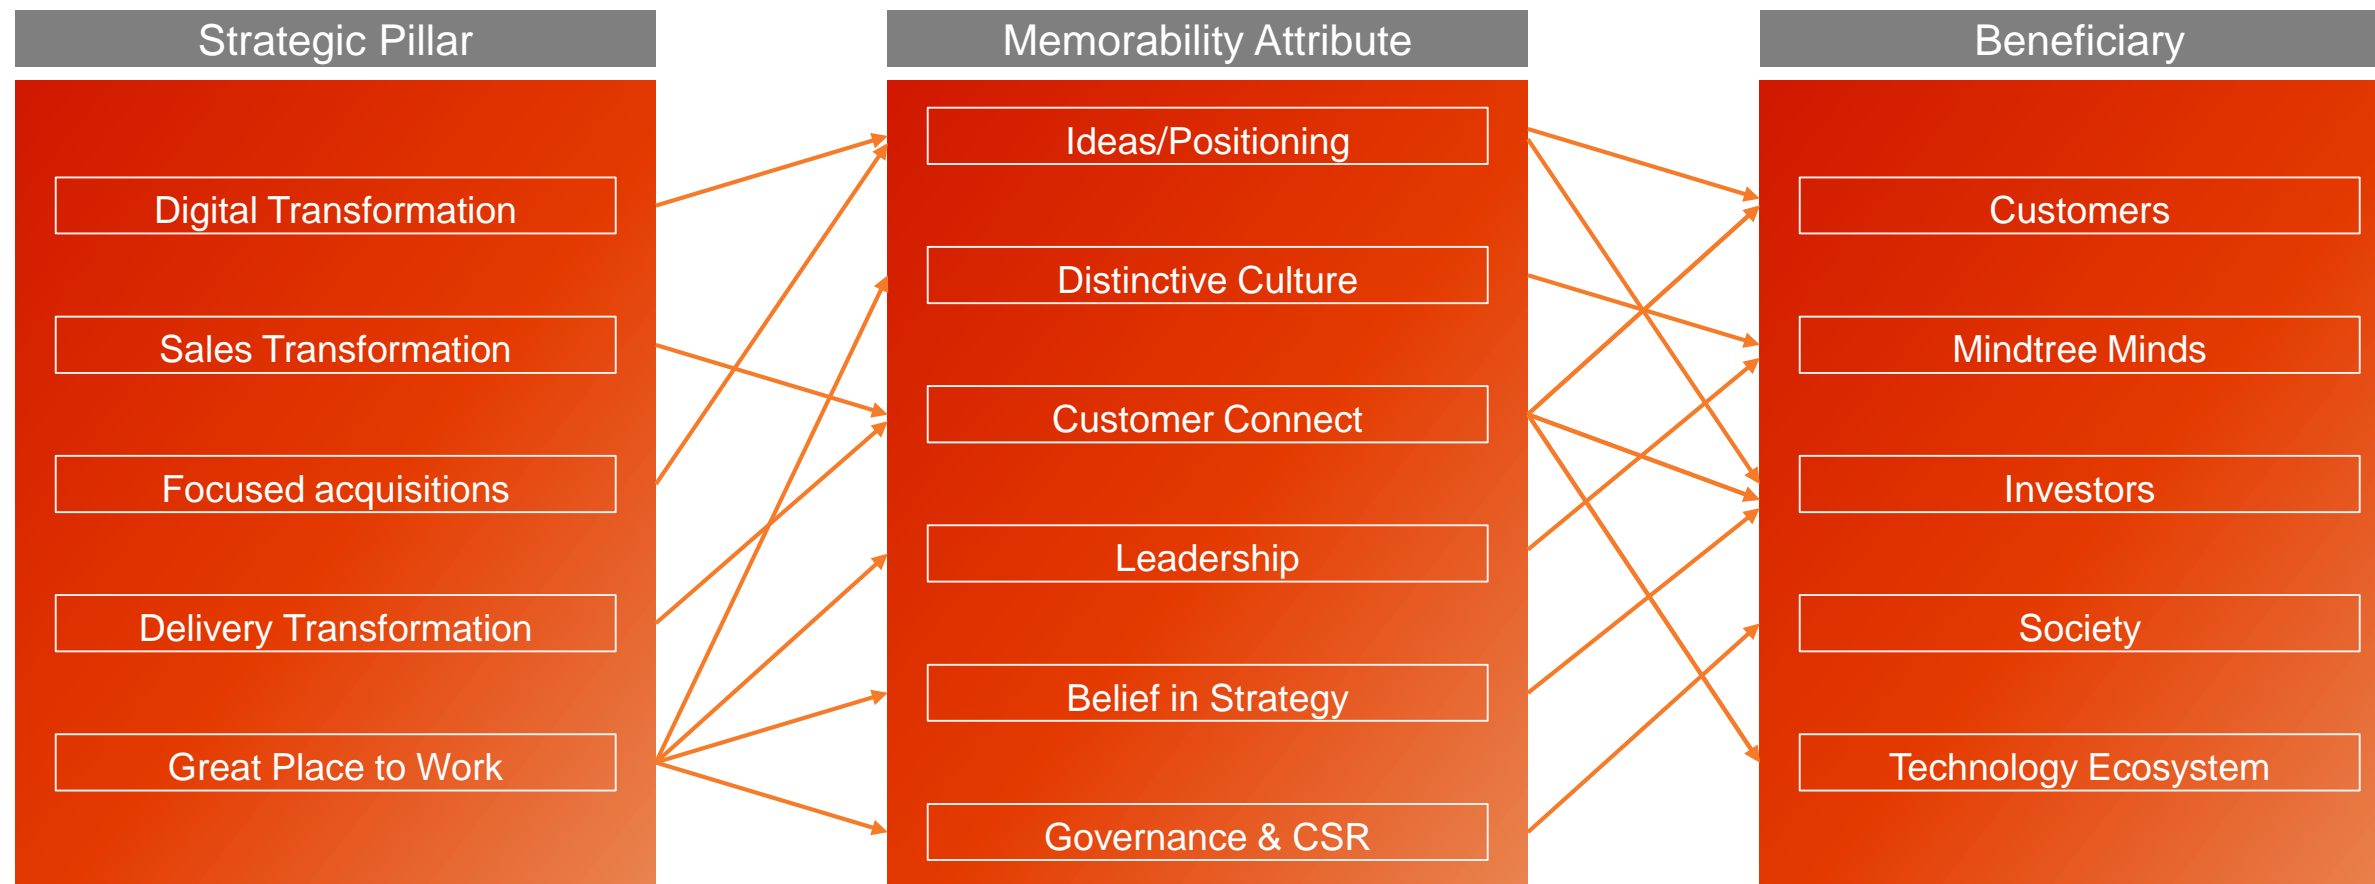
Strategic Pillar

Digital Transformation

Sales Transformation

Focused acquisitions

Delivery Transformation

Great Place to Work

Memorability Attribute

Ideas/Positioning

Distinctive Culture

Customer Connect

Leadership

Belief in Strategy

Governance & CSR

Beneficiary

Customers

Mindtree Minds

Investors

Society

Technology Ecosystem